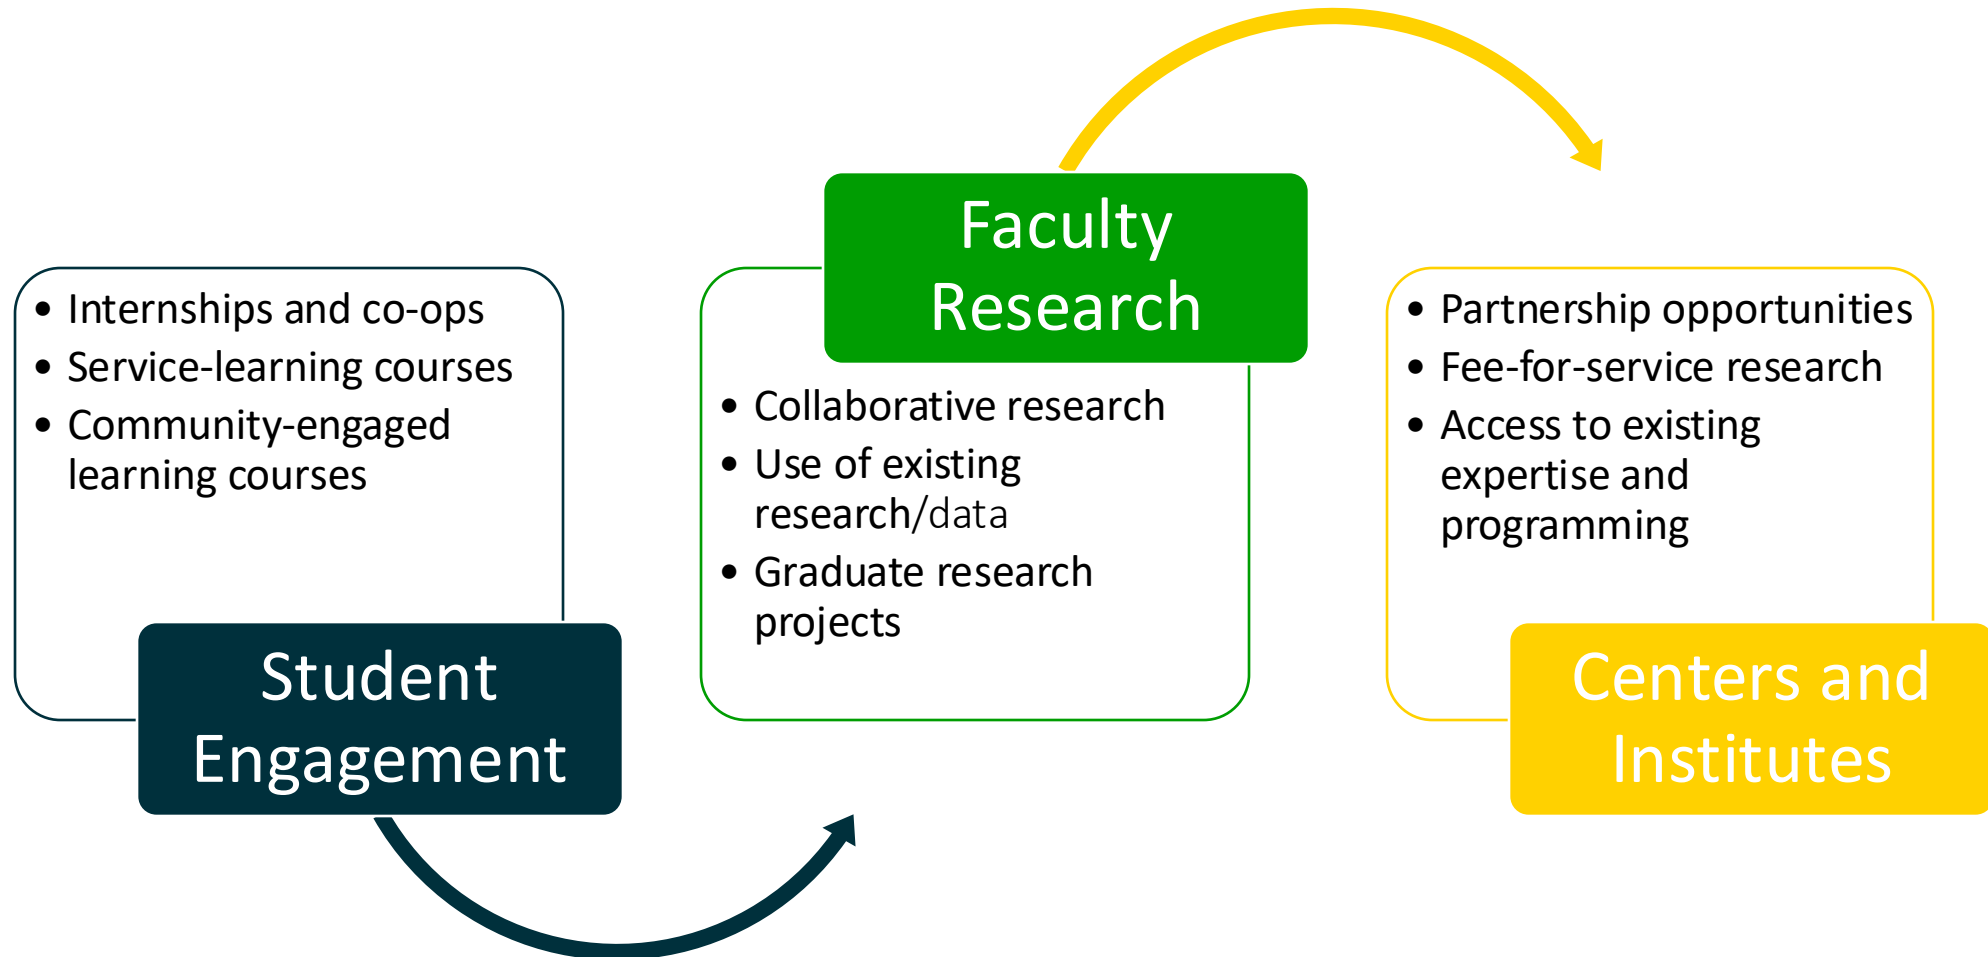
- Internships and co-ops
- Service-learning courses
- Community-engaged learning courses

Student Engagement

Faculty Research

- Collaborative research
- Use of existing research/data
- Graduate research projects

- Partnership opportunities
- Fee-for-service research
- Access to existing expertise and programming

Centers and Institutes